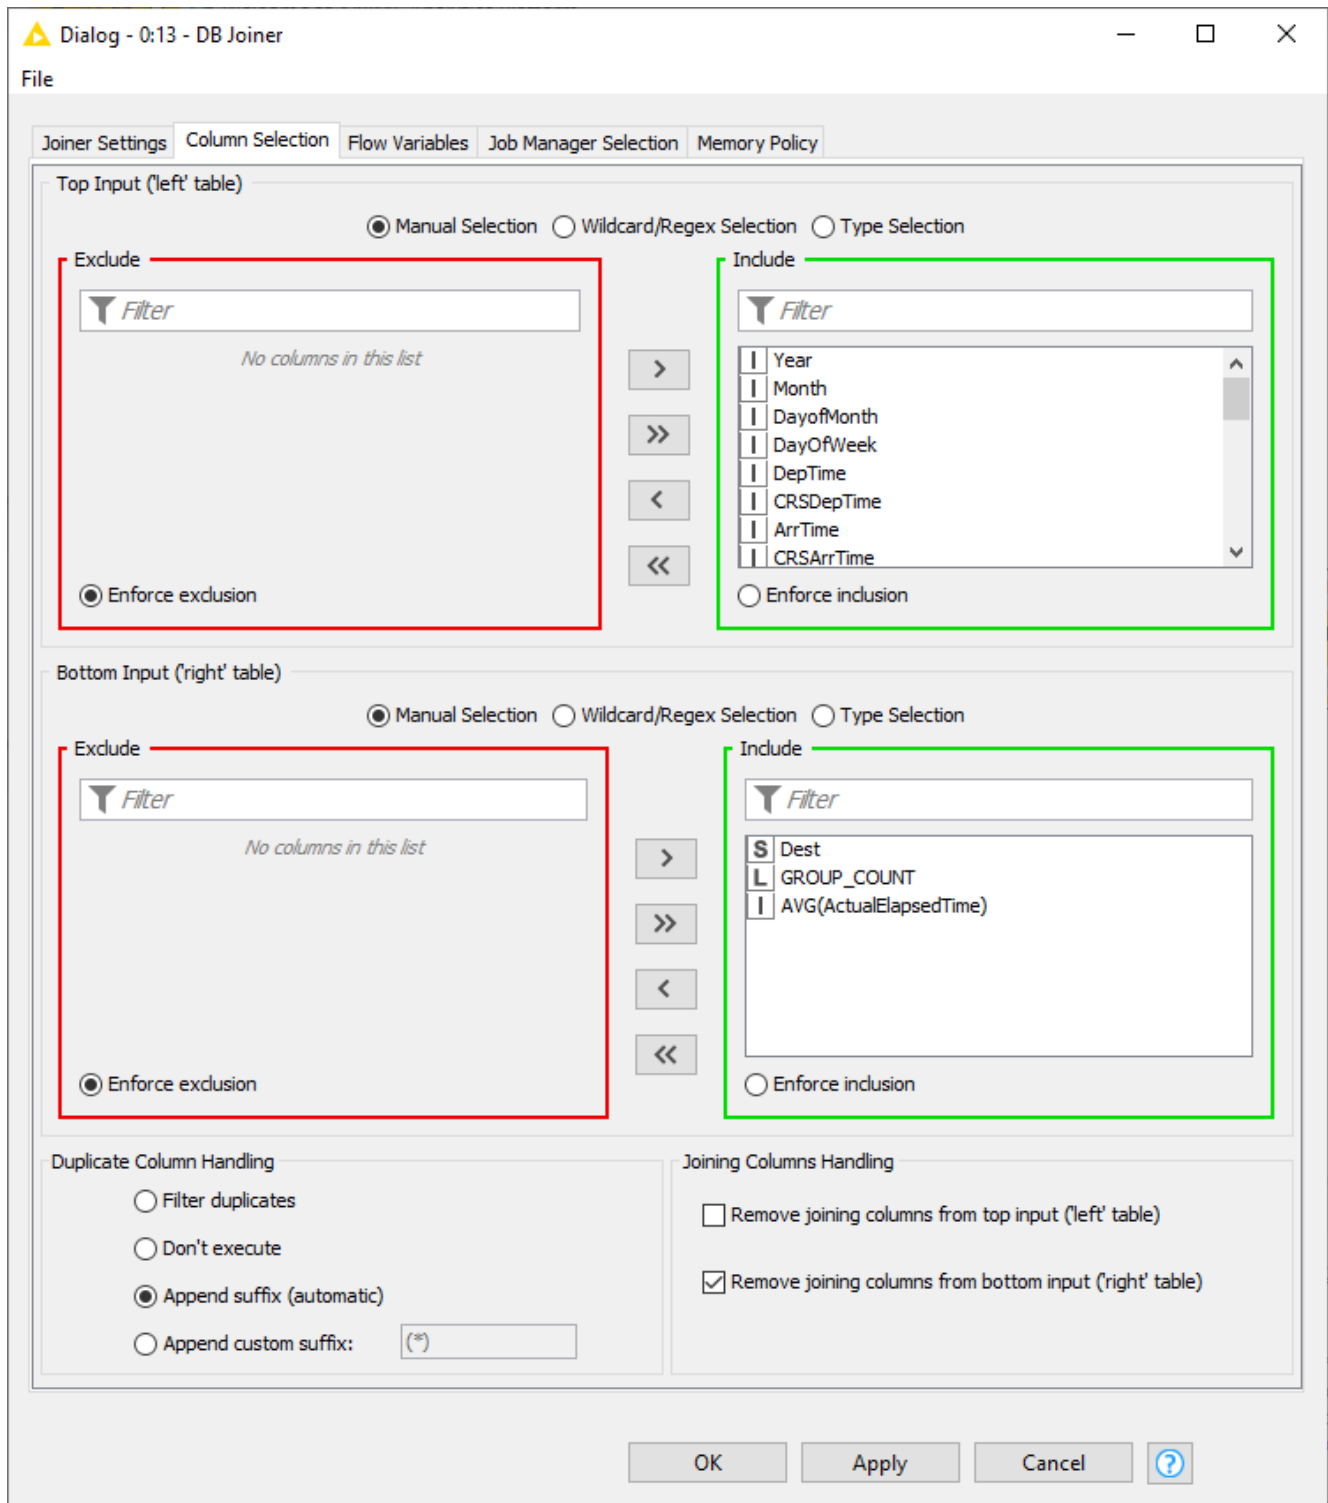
Dialog - 0:13 - DB Joiner

File

Joiner Settings | Column Selection | Flow Variables | Job Manager Selection | Memory Policy

Top Input ('left' table)

Manual Selection   Wildcard/Regex Selection   Type Selection

Exclude

Filter

No columns in this list

Enforce exclusion

Include

Filter

I Year
I Month
I DayofMonth
I DayOfWeek
I DepTime
I CRSDepTime
I ArrTime
I CRSArrTime

Enforce inclusion

Bottom Input ('right' table)

Manual Selection   Wildcard/Regex Selection   Type Selection

Exclude

Filter

No columns in this list

Enforce exclusion

Include

Filter

S Dest
L GROUP_COUNT
I AVG(ActualElapsedTime)

Enforce inclusion

Duplicate Column Handling

Filter duplicates

Don't execute

Append suffix (automatic)

Append custom suffix: (*)

Joining Columns Handling

Remove joining columns from top input ('left' table)

Remove joining columns from bottom input ('right' table)

OK   Apply   Cancel   ?